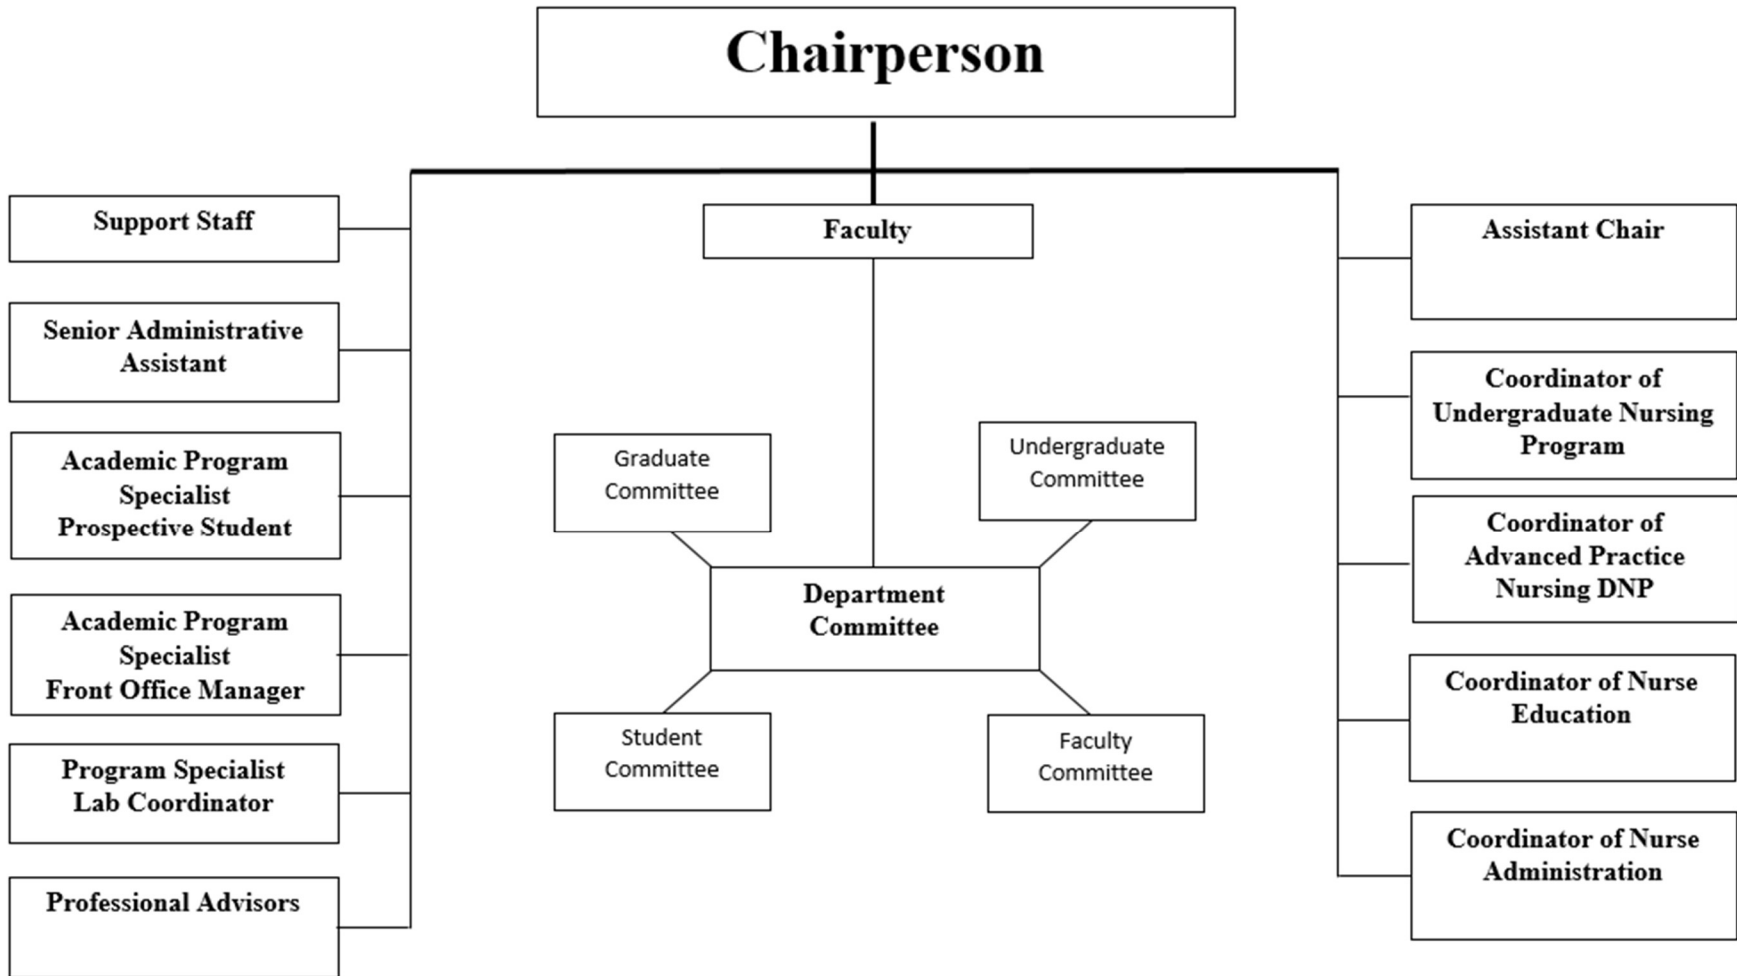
Chairperson

Support Staff

Senior Administrative Assistant

Academic Program Specialist Prospective Student

Academic Program Specialist Front Office Manager

Program Specialist Lab Coordinator

Professional Advisors

Faculty

Graduate Committee

Undergraduate Committee

Department Committee

Student Committee

Faculty Committee

Assistant Chair

Coordinator of Undergraduate Nursing Program

Coordinator of Advanced Practice Nursing DNP

Coordinator of Nurse Education

Coordinator of Nurse Administration